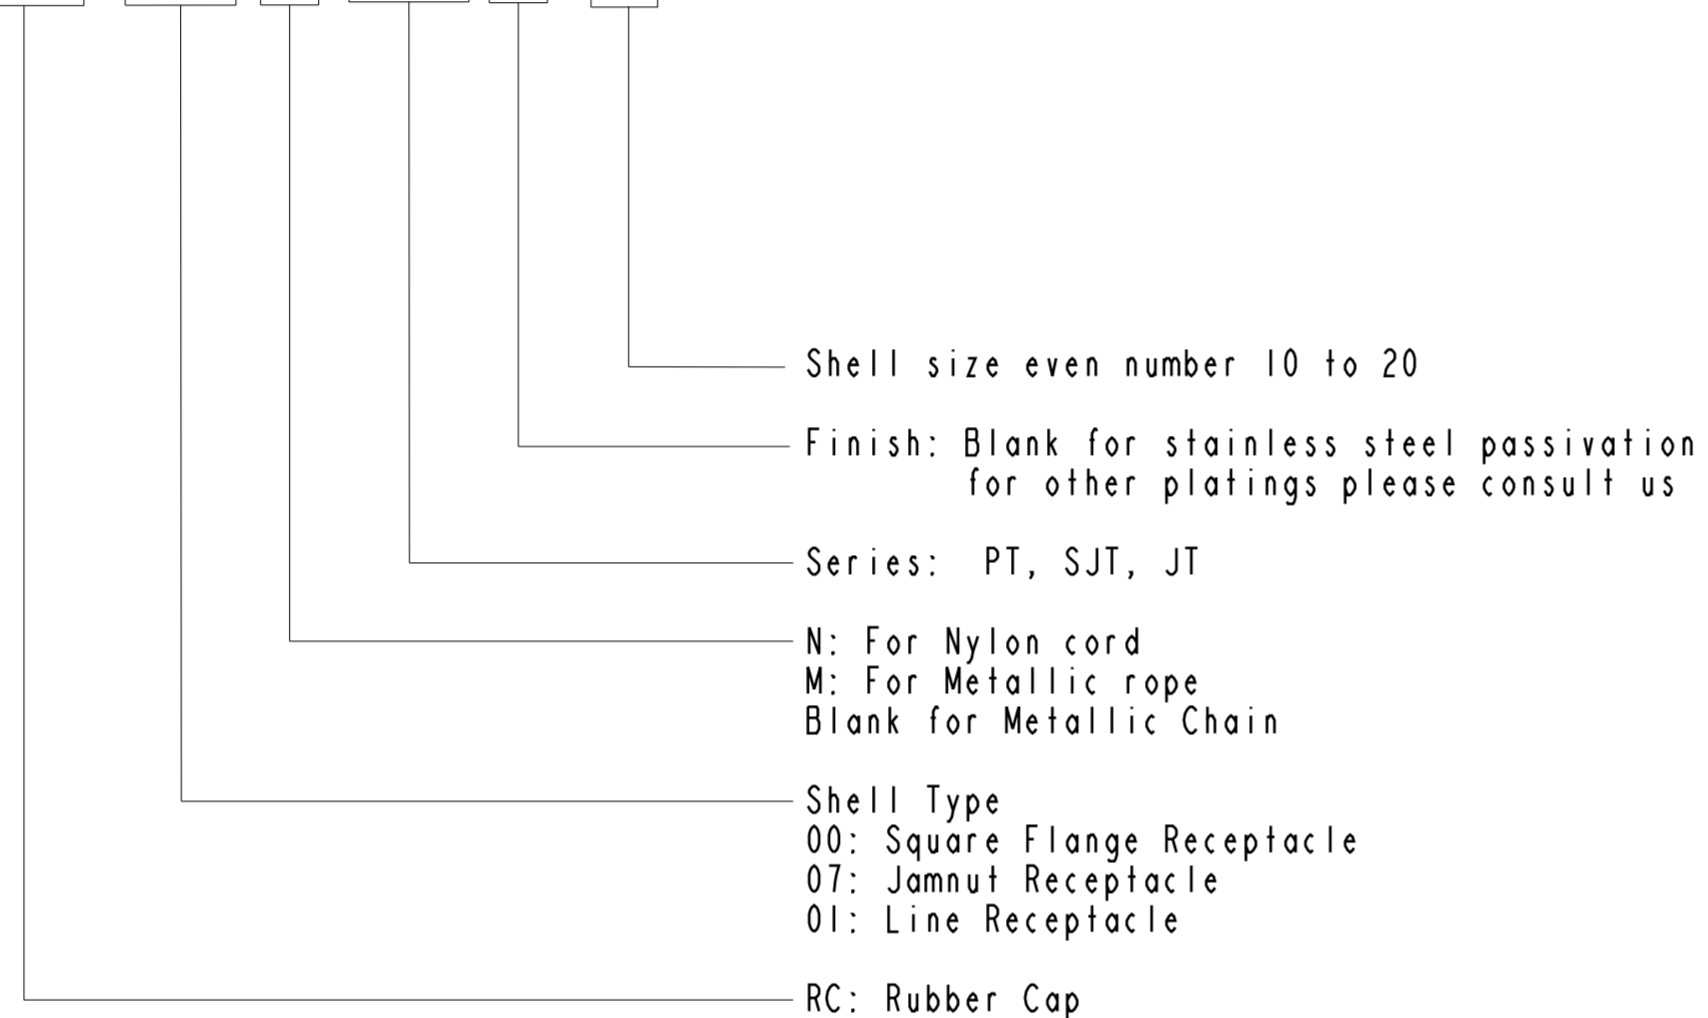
Shell size even number 10 to 20

Finish: Blank for stainless steel passivation
for other platings please consult us

Series: PT, SJT, JT

N: For Nylon cord
M: For Metallic rope
Blank for Metallic Chain

Shell Type
00: Square Flange Receptacle
07: Jamnut Receptacle
01: Line Receptacle

RC: Rubber Cap